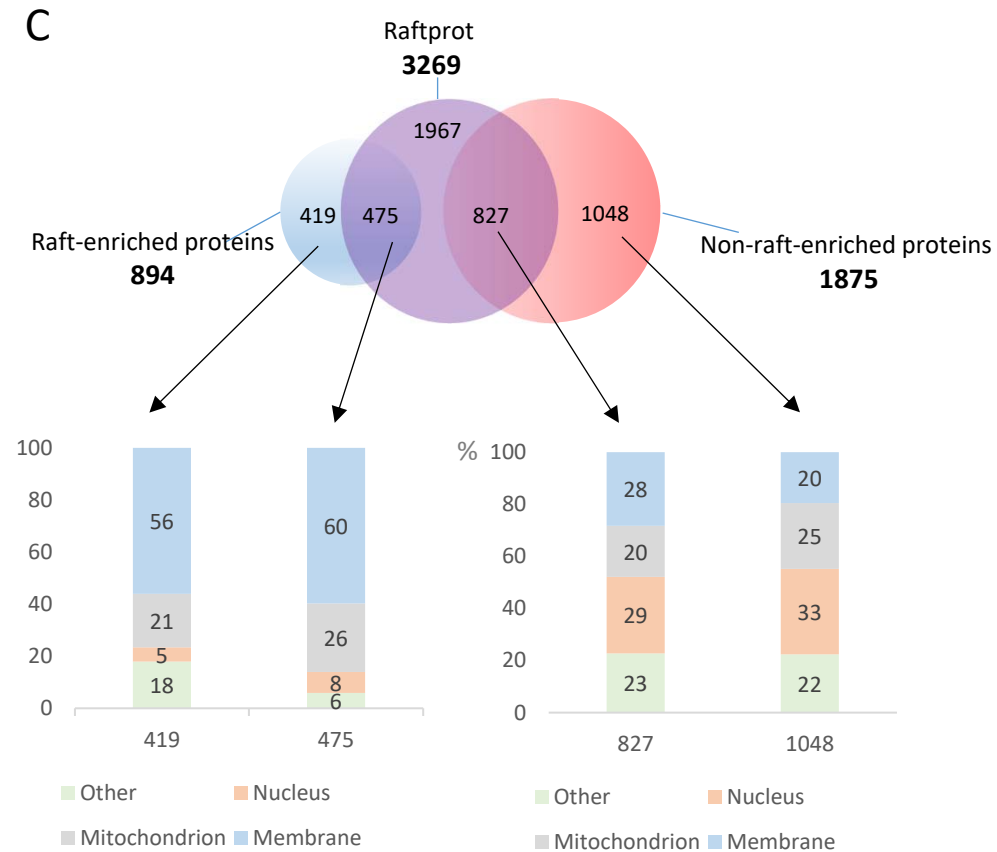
C

Raftprot
**3269**

1967

419 475 827 1048

Raft-enriched proteins
**894**

Non-raft-enriched proteins
**1875**

100
80
60
40
20
0

56
21
5
18

60
26
8
6

419 475

Other Nucleus
Mitochondrion Membrane

% 100
80
60
40
20
0

28
20
29
23

20
25
33
22

827 1048

Other Nucleus
Mitochondrion Membrane